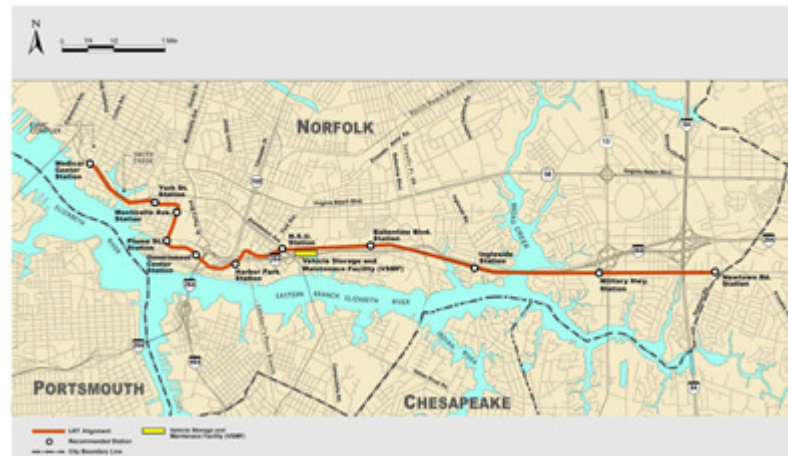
N

0 1/4 1/2 1 Mile

NORFOLK

Medical Center Station

York St. Station

Monticello Ave. Station

Plume St. Station

Civic Center Station

Harbor Park Station

N.S.U. Station

Vehicle Storage and Maintenance Facility (VSMF)

Ballentine Blvd. Station

Ingleside Station

Military Hwy. Station

Newtown Rd. Station

Virginia Beach Blvd.

EASTERN BRANCH ELIZABETH RIVER

ELIZABETH RIVER

PORTSMOUTH

CHESAPEAKE

LRT Alignment

Recommended Station

City Boundary Line

Vehicle Storage and Maintenance Facility (VSMF)